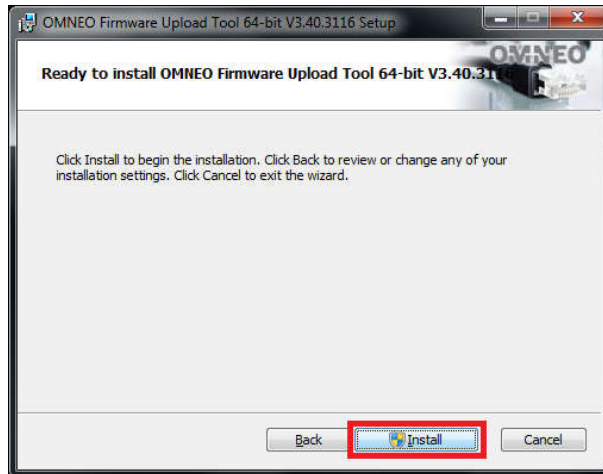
OMNEO Firmware Upload Tool 64-bit V3.40.3116 Setup

OMNEO

Ready to install OMNEO Firmware Upload Tool 64-bit V3.40.3116

Click Install to begin the installation. Click Back to review or change any of your installation settings. Click Cancel to exit the wizard.

Back

Install

Cancel